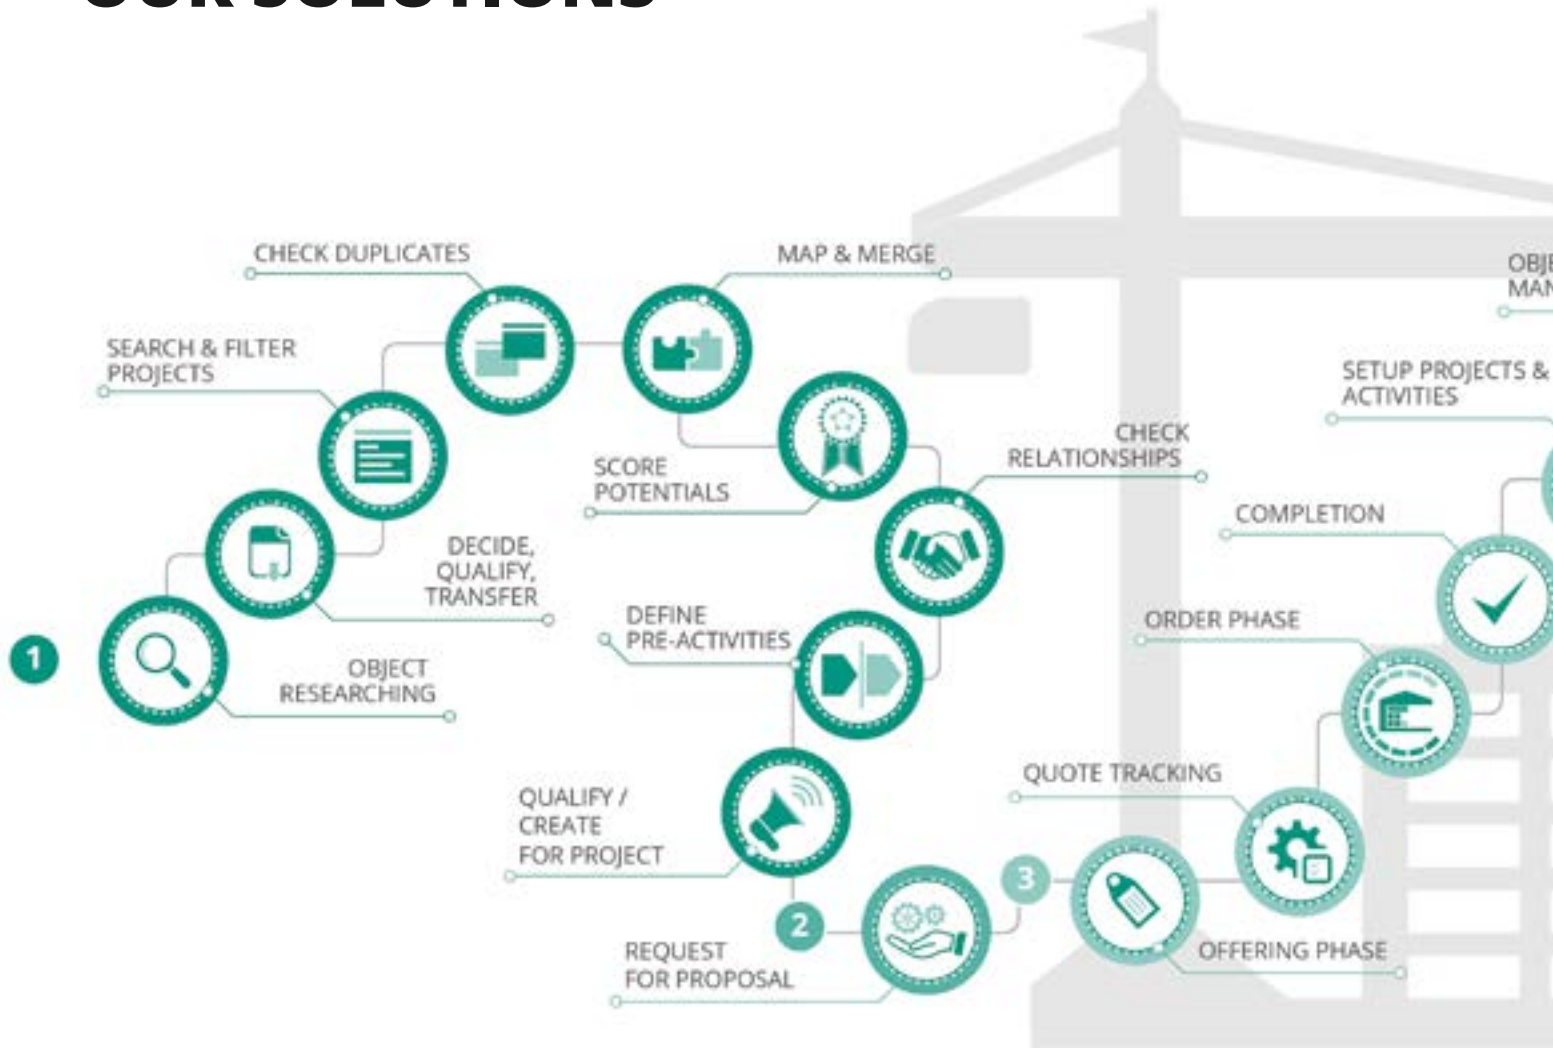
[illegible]

CHECK DUPLICATES

MAP & MERGE

OBJ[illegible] MAN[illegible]

SEARCH & FILTER PROJECTS

SETUP PROJECTS & ACTIVITIES

CHECK RELATIONSHIPS

SCORE POTENTIALS

COMPLETION

DECIDE, QUALIFY, TRANSFER

DEFINE PRE-ACTIVITIES

ORDER PHASE

1

OBJECT RESEARCHING

QUOTE TRACKING

QUALIFY / CREATE FOR PROJECT

3

2

REQUEST FOR PROPOSAL

OFFERING PHASE